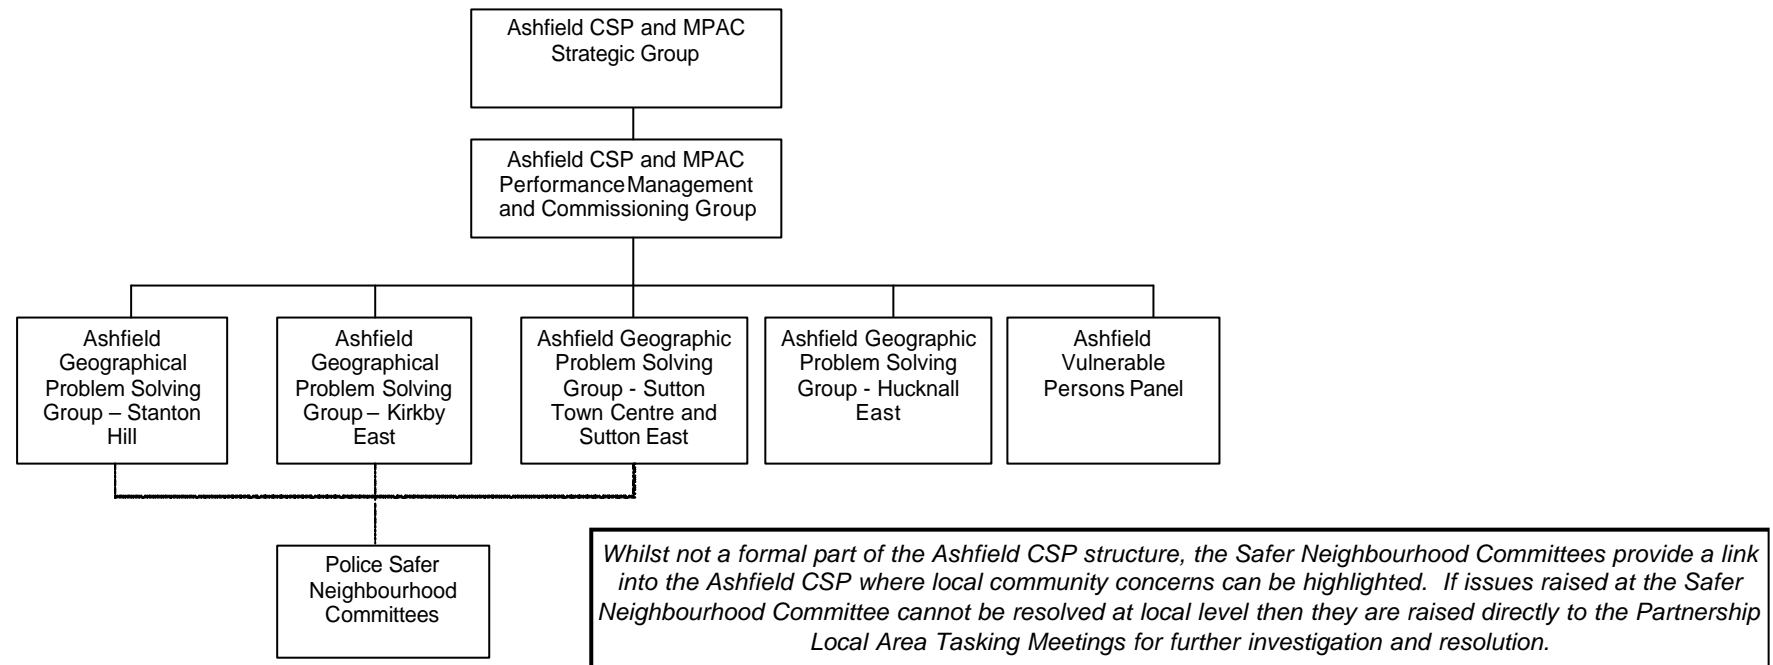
Ashfield CSP and MPAC Strategic Group

Ashfield CSP and MPAC Performance Management and Commissioning Group

Ashfield Geographical Problem Solving Group – Stanton Hill

Ashfield Geographical Problem Solving Group – Kirkby East

Ashfield Geographic Problem Solving Group - Sutton Town Centre and Sutton East

Ashfield Geographic Problem Solving Group - Hucknall East

Ashfield Vulnerable Persons Panel

Police Safer Neighbourhood Committees

Whilst not a formal part of the Ashfield CSP structure, the Safer Neighbourhood Committees provide a link into the Ashfield CSP where local community concerns can be highlighted. If issues raised at the Safer Neighbourhood Committee cannot be resolved at local level then they are raised directly to the Partnership Local Area Tasking Meetings for further investigation and resolution.